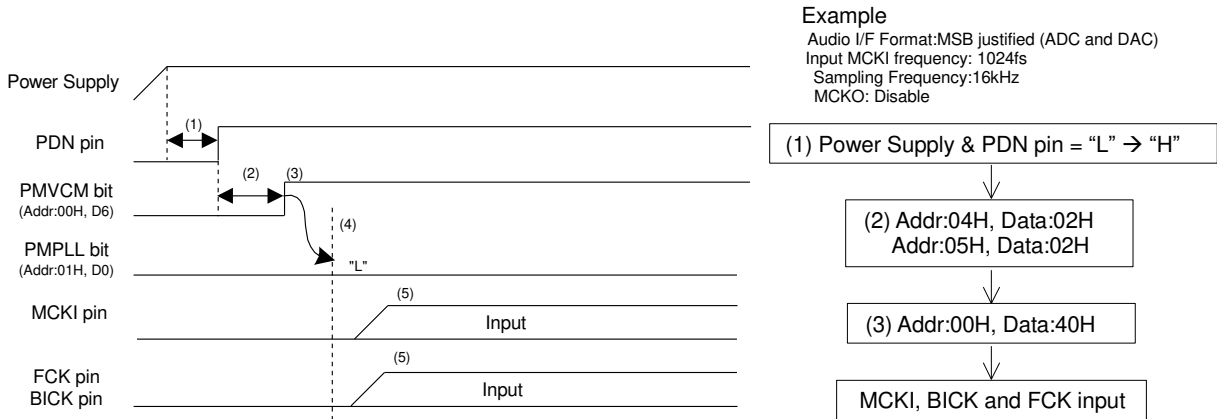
Example
Audio I/F Format:MSB justified (ADC and DAC)
Input MCKI frequency: 1024fs
Sampling Frequency:16kHz
MCKO: Disable

Power Supply

PDN pin

(1)

PMVCM bit
(Addr:00H, D6)

(2)

(3)

(4)

PMPLL bit
(Addr:01H, D0)

"L"

MCKI pin

(5)

Input

FCK pin
BICK pin

(5)

Input

(1) Power Supply & PDN pin = “L” → “H”

(2) Addr:04H, Data:02H
Addr:05H, Data:02H

(3) Addr:00H, Data:40H

MCKI, BICK and FCK input